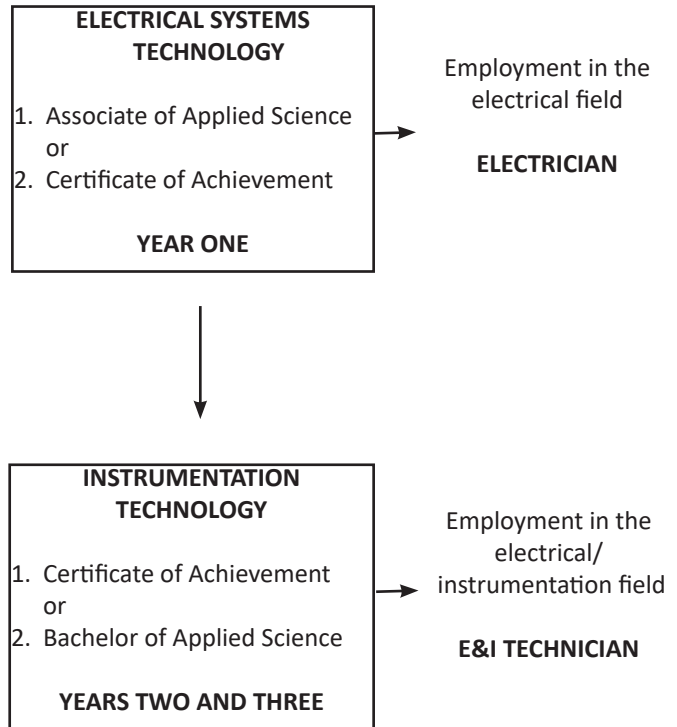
ELECTRICAL SYSTEMS TECHNOLOGY

1. Associate of Applied Science
or
2. Certificate of Achievement

YEAR ONE

Employment in the electrical field

ELECTRICIAN

INSTRUMENTATION TECHNOLOGY

1. Certificate of Achievement
or
2. Bachelor of Applied Science

YEARS TWO AND THREE

Employment in the electrical/ instrumentation field

E&I TECHNICIAN